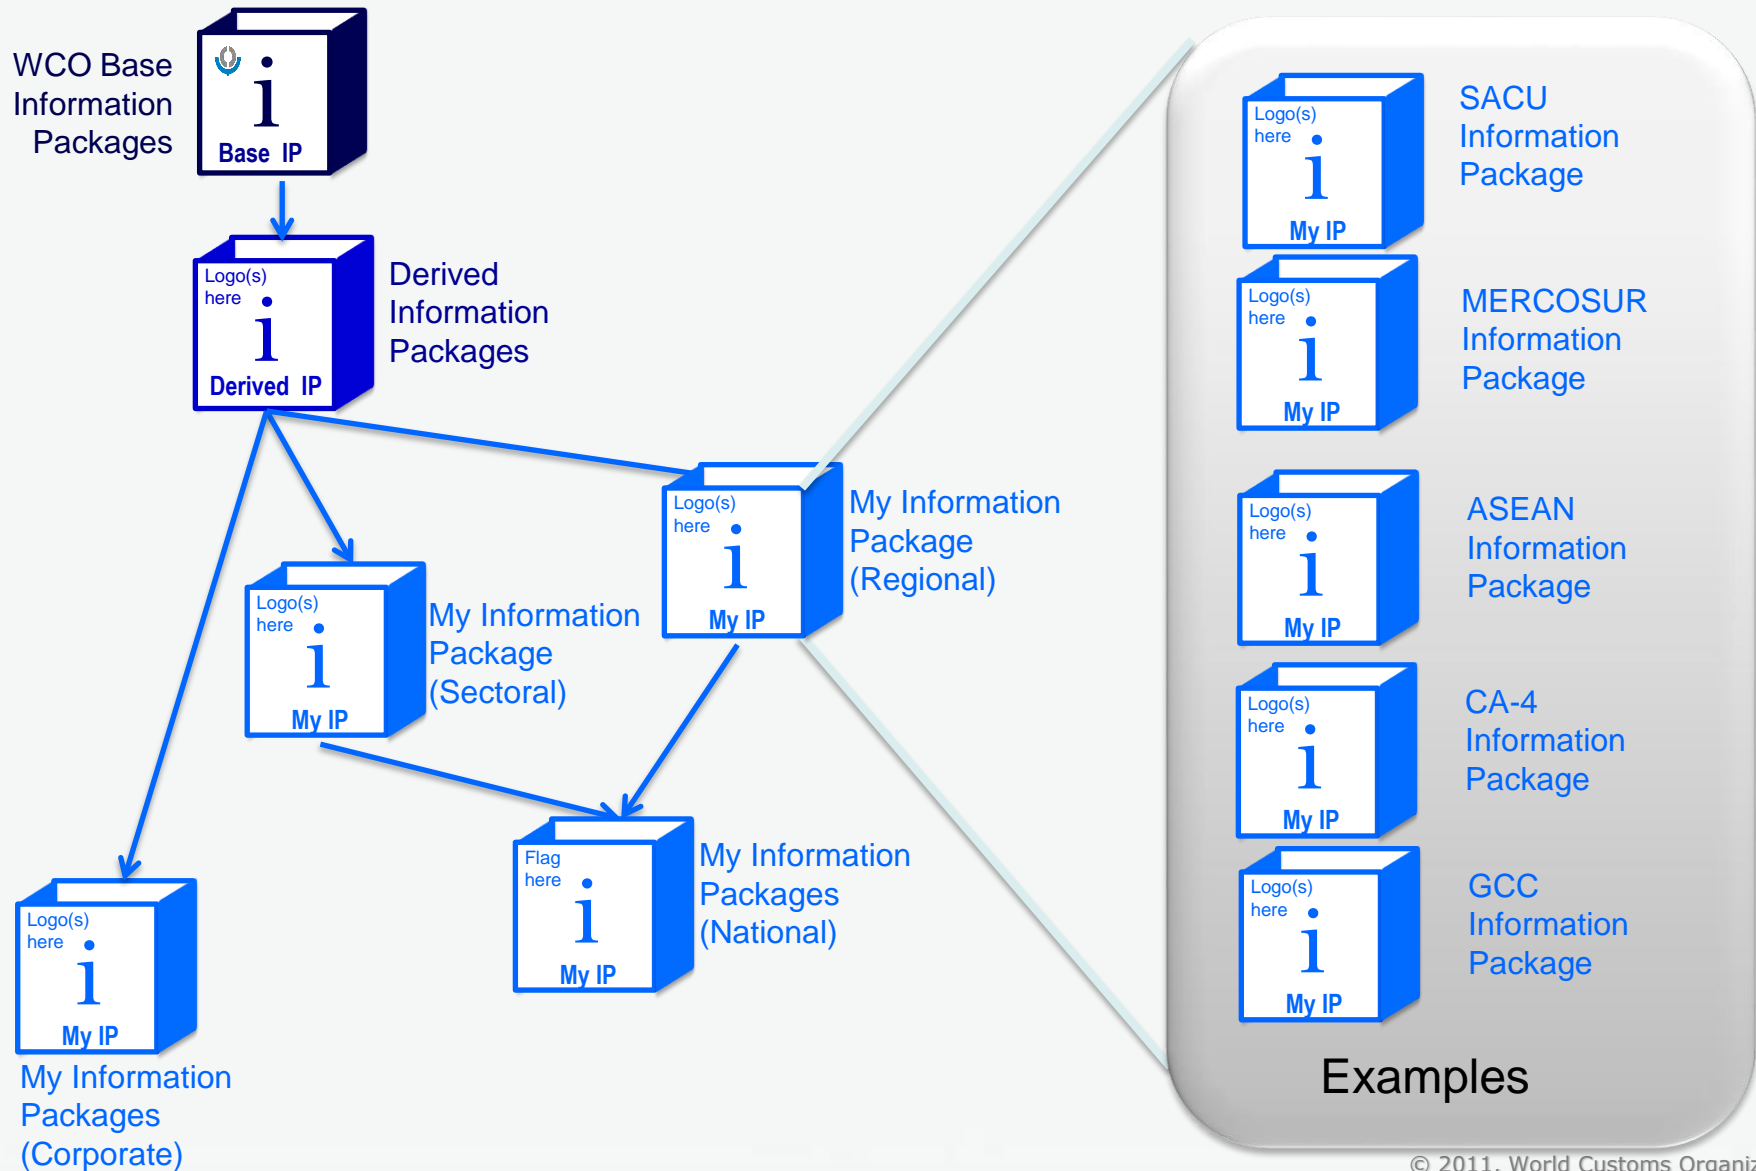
WCO Base Information Packages

i
Base IP

Logo(s) here
i
Derived IP

Derived Information Packages

Logo(s) here
i
My IP

My Information Package (Regional)

Logo(s) here
i
My IP

My Information Package (Sectoral)

Flag here
i
My IP

My Information Packages (National)

Logo(s) here
i
My IP

My Information Packages (Corporate)

Logo(s) here
i
My IP

SACU Information Package

Logo(s) here
i
My IP

MERCOSUR Information Package

Logo(s) here
i
My IP

ASEAN Information Package

Logo(s) here
i
My IP

CA-4 Information Package

Logo(s) here
i
My IP

GCC Information Package

Examples

© 2011, World Customs Organi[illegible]